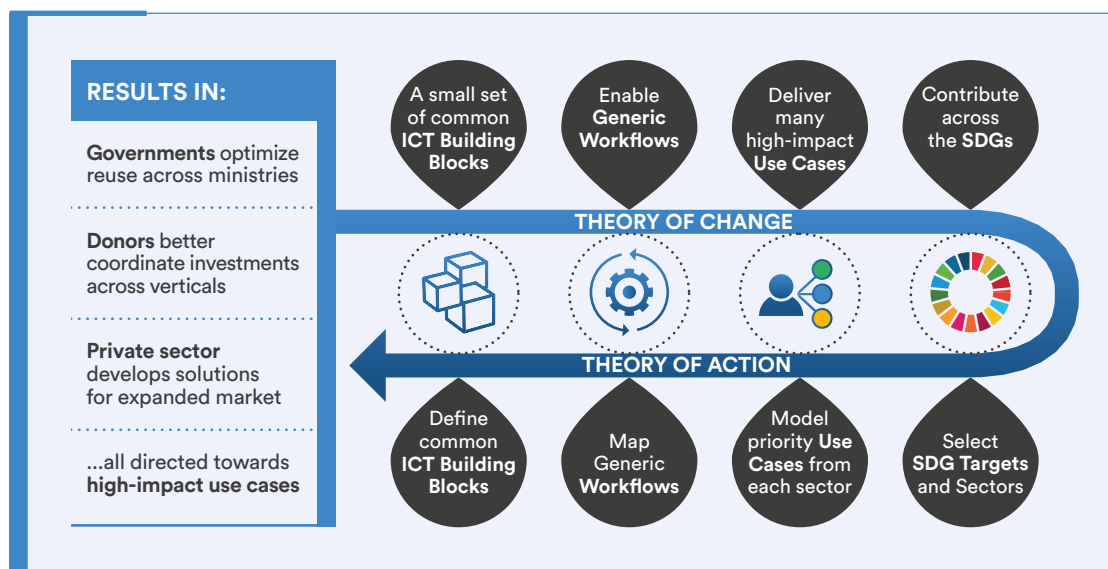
RESULTS IN:

Governments optimize reuse across ministries

Donors better coordinate investments across verticals

Private sector develops solutions for expanded market

...all directed towards high-impact use cases

A small set of common ICT Building Blocks

Enable Generic Workflows

Deliver many high-impact Use Cases

Contribute across the SDGs

THEORY OF CHANGE

THEORY OF ACTION

Define common ICT Building Blocks

Map Generic Workflows

Model priority Use Cases from each sector

Select SDG Targets and Sectors